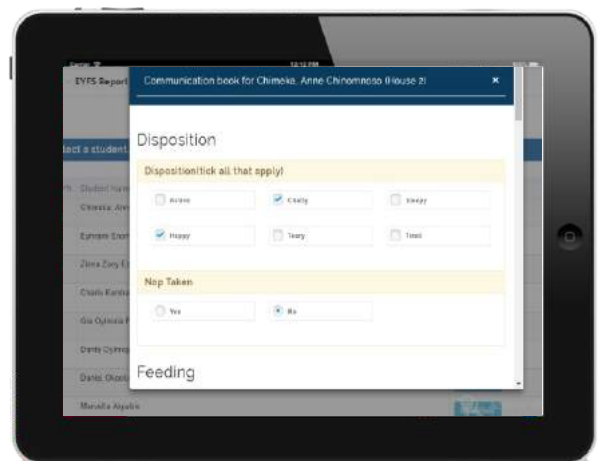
12:12 PM

EYFS Report

ect a student

Student Name

Chimeka, Ann

Eunolia Enon

Ziora Zory E

Chails Kanna

Gio Oyinoia

Danty Oyimo

Dania Okoro

Manella Aguda

Communication book for Chimeka, Anne Chinomnoso (House 2)

×

Disposition

Disposition(tick all that apply)

Active

Chatty

Sleepy

Happy

Teary

Tired

Nap Taken

Yes

No

Feeding